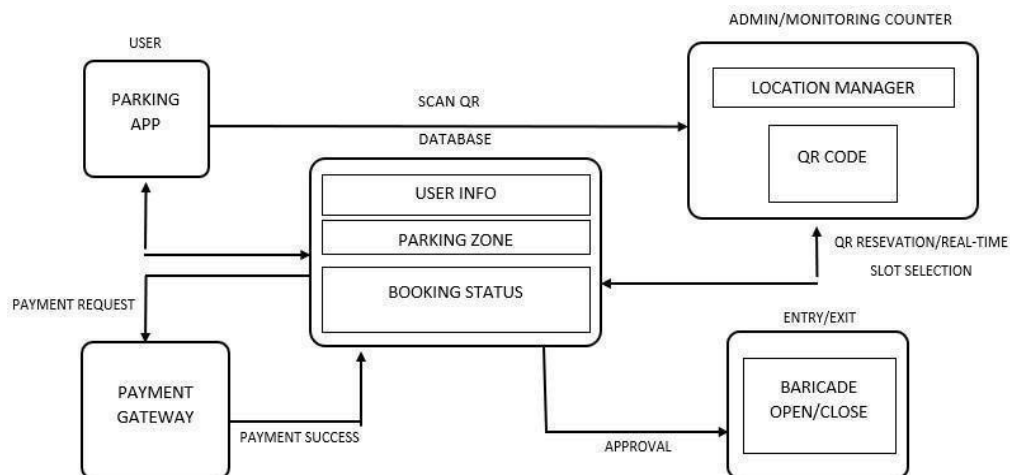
ADMIN/MONITORING COUNTER

USER

PARKING APP

SCAN QR

LOCATION MANAGER

DATABASE

QR CODE

USER INFO

PARKING ZONE

QR RESEVATION/REAL-TIME SLOT SELECTION

PAYMENT REQUEST

BOOKING STATUS

ENTRY/EXIT

PAYMENT GATEWAY

BARICADE OPEN/CLOSE

PAYMENT SUCCESS

APPROVAL